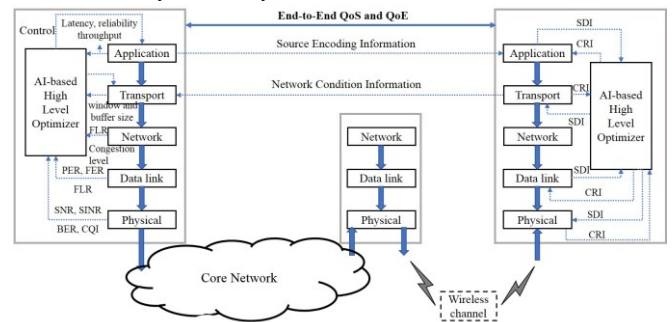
Control

Latency, reliability throughput

End-to-End QoS and QoE

Source Encoding Information

Network Condition Information

AI-based High Level Optimizer

Application

Transport

window and buffer size

FLR

Network

Congestion level

PER, FER

Data link

FLR

SNR, SINR

BER, CQI

Physical

Network

Data link

Physical

Core Network

Wireless channel

SDI

CRI

Application

SDI

CRI

Transport

AI-based High Level Optimizer

Network

SDI

Data link

CRI

SDI

Physical

CRI